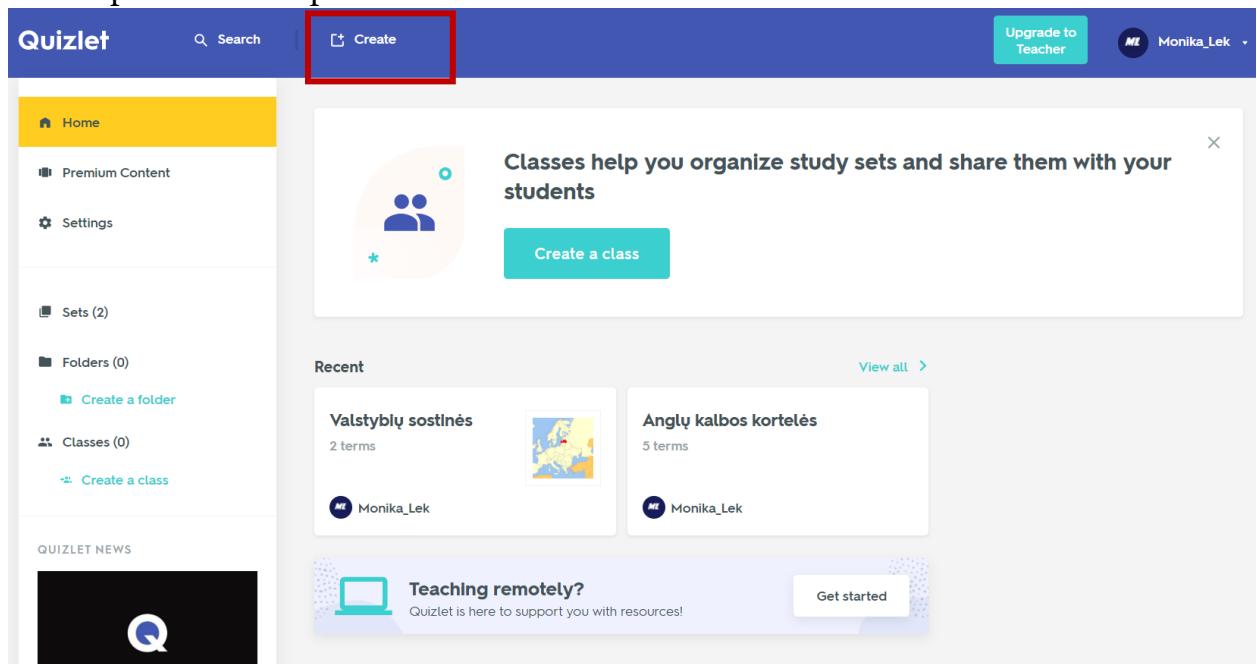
Quizlet

Search

Create

Upgrade to Teacher

ML Monika_Lek

Home

Premium Content

Settings

Sets (2)

Folders (0)

Create a folder

Classes (0)

Create a class

QUIZLET NEWS

Classes help you organize study sets and share them with your students

Create a class

Recent

View all

Valstybių sostinės

2 terms

ML Monika_Lek

Anglų kalbos kortelės

5 terms

ML Monika_Lek

Teaching remotely?

Quizlet is here to support you with resources!

Get started